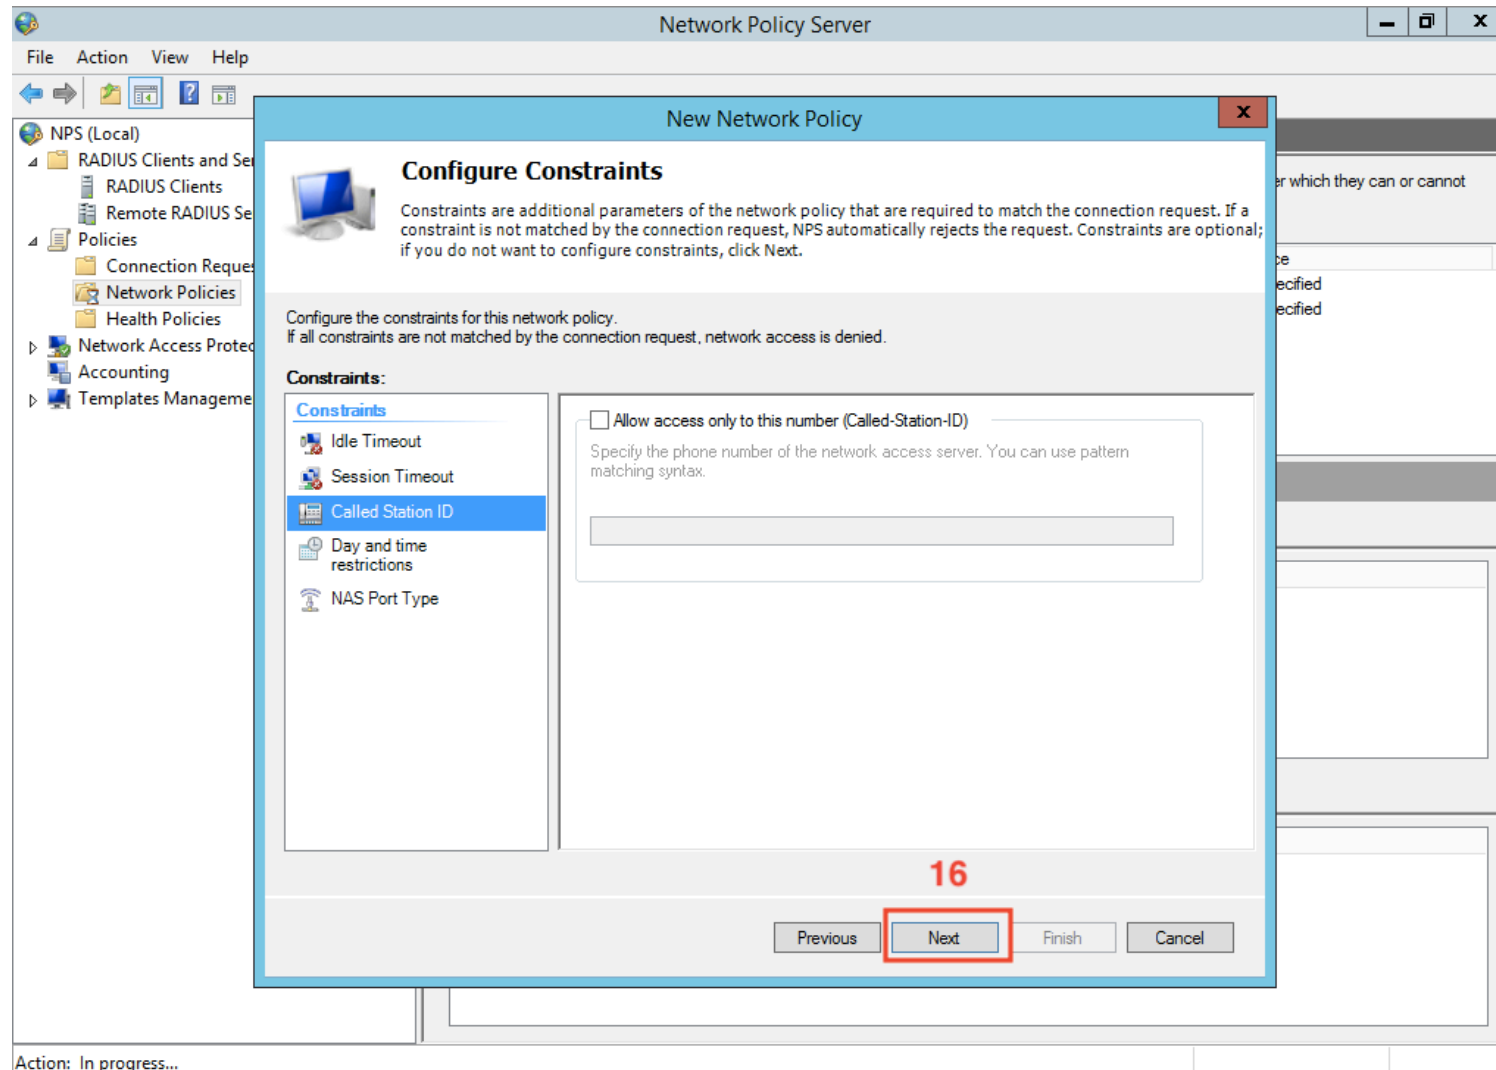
Network Policy Server

File Action View Help

NPS (Local)
RADIUS Clients and Se
RADIUS Clients
Remote RADIUS Se
Policies
Connection Reque
Network Policies
Health Policies
Network Access Protec
Accounting
Templates Manageme

r which they can or cannot

ce
ecified
ecified

New Network Policy

Configure Constraints

Constraints are additional parameters of the network policy that are required to match the connection request. If a constraint is not matched by the connection request, NPS automatically rejects the request. Constraints are optional; if you do not want to configure constraints, click Next.

Configure the constraints for this network policy.
If all constraints are not matched by the connection request, network access is denied.

Constraints:

Constraints
Idle Timeout
Session Timeout
Called Station ID
Day and time restrictions
NAS Port Type

Allow access only to this number (Called-Station-ID)

Specify the phone number of the network access server. You can use pattern matching syntax.

16

Previous Next Finish Cancel

Action: In progress...